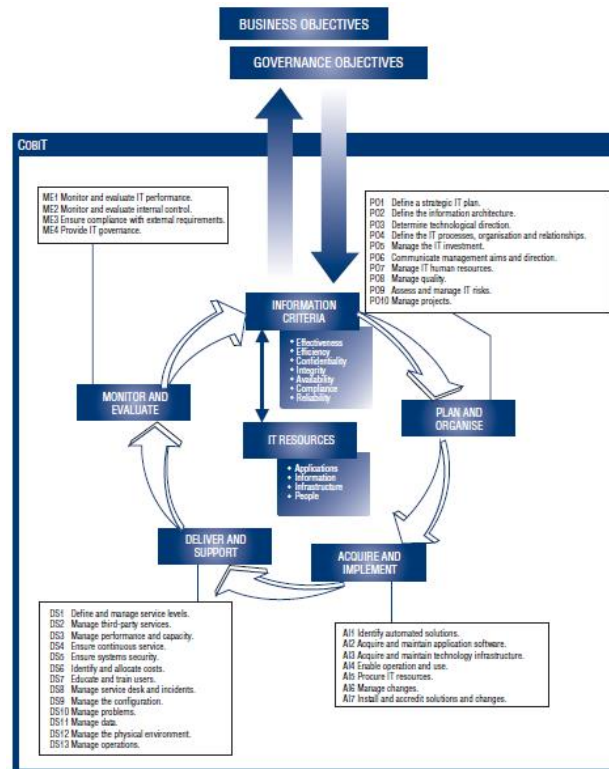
BUSINESS OBJECTIVES

GOVERNANCE OBJECTIVES

COBIT

ME1 Monitor and evaluate IT performance.
ME2 Monitor and evaluate internal control.
ME3 Ensure compliance with external requirements.
ME4 Provide IT governance.

PO1 Define a strategic IT plan.
PO2 Define the information architecture.
PO3 Determine technological direction.
PO4 Define the IT processes, organisation and relationships.
PO5 Manage the IT investment.
PO6 Communicate management aims and direction.
PO7 Manage IT human resources.
PO8 Manage quality.
PO9 Assess and manage IT risks.
PO10 Manage projects.

INFORMATION CRITERIA

• Effectiveness
• Efficiency
• Confidentiality
• Integrity
• Availability
• Compliance
• Reliability

MONITOR AND EVALUATE

PLAN AND ORGANISE

IT RESOURCES

• Applications
• Information
• Infrastructure
• People

DELIVER AND SUPPORT

ACQUIRE AND IMPLEMENT

DS1 Define and manage service levels.
DS2 Manage third-party services.
DS3 Manage performance and capacity.
DS4 Ensure continuous service.
DS5 Ensure systems security.
DS6 Identify and allocate costs.
DS7 Educate and train users.
DS8 Manage service desk and incidents.
DS9 Manage the configuration.
DS10 Manage problems.
DS11 Manage data.
DS12 Manage the physical environment.
DS13 Manage operations.

AI1 Identify automated solutions.
AI2 Acquire and maintain application software.
AI3 Acquire and maintain technology infrastructure.
AI4 Enable operation and use.
AI5 Procure IT resources.
AI6 Manage changes.
AI7 Install and accredit solutions and changes.